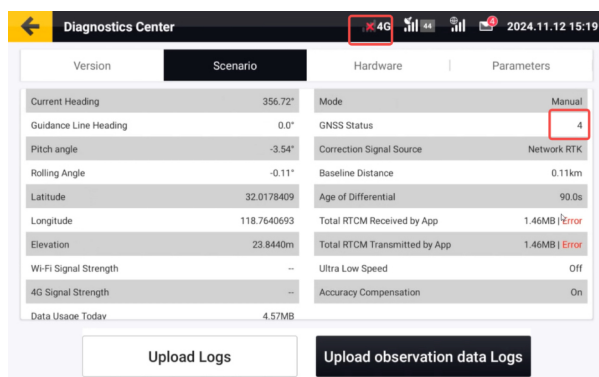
Diagnostics Center

4G 44 4 2024.11.12 15:19

Version | Scenario | Hardware | Parameters

| | | | |
|---|---|---|---|
| Current Heading | 356.72° | Mode | Manual |
| Guidance Line Heading | 0.0° | GNSS Status | 4 |
| Pitch angle | -3.54° | Correction Signal Source | Network RTK |
| Rolling Angle | -0.11° | Baseline Distance | 0.11km |
| Latitude | 32.0178409 | Age of Differential | 90.0s |
| Longitude | 118.7640693 | Total RTCM Received by App | 1.46MB \| Error |
| Elevation | 23.8440m | Total RTCM Transmitted by App | 1.46MB \| Error |
| Wi-Fi Signal Strength | -- | Ultra Low Speed | Off |
| 4G Signal Strength | -- | Accuracy Compensation | On |
| Data Usage Today | 4.57MB | | |

Upload Logs

Upload observation data Logs